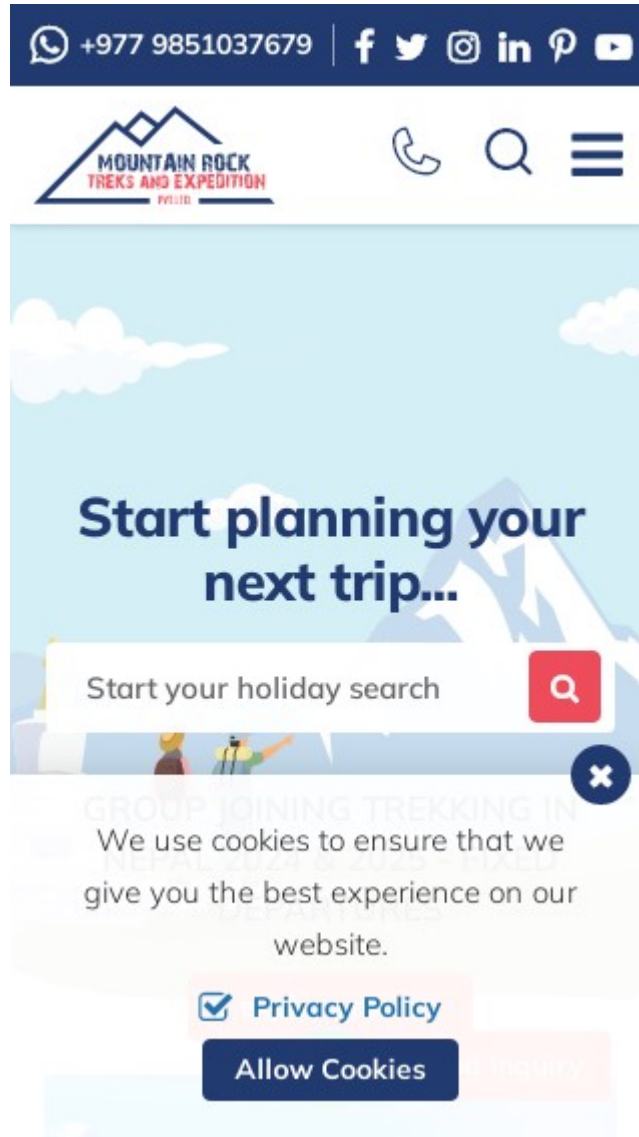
+977 9851037679

MOUNTAIN ROCK
TREKS AND EXPEDITION
PVT.LTD.

Start planning your next trip...

Start your holiday search

GROUP JOINING TREKKING IN NEPAL 2024 & 2025 - FIXED DEPARTURES

We use cookies to ensure that we give you the best experience on our website.

Privacy Policy

Allow Cookies

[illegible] Inquiry